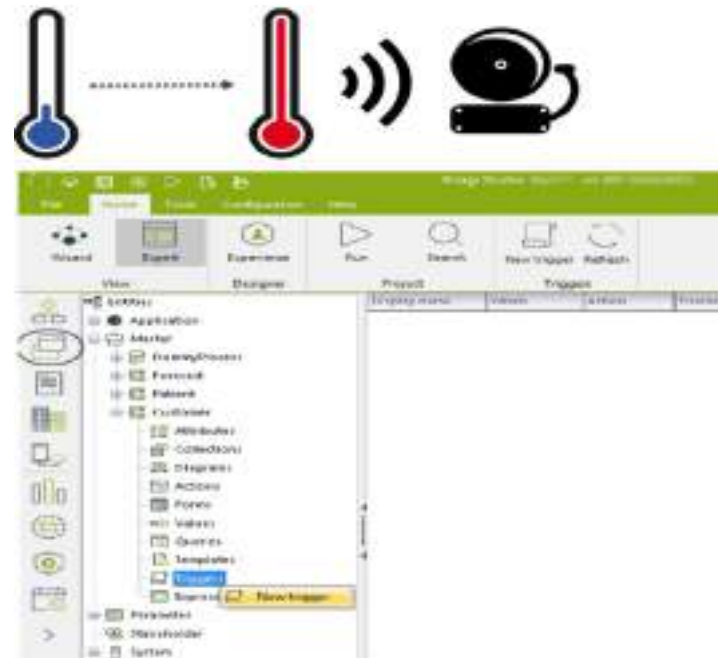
File Home Tools Configuration View

Wizard Expert Experience Run Search New trigger Refresh

View Designer Project Triggers

Entities
Application
Master
Patient
Collaterals

Attributes
Collections
Diagrams
Actions
Forms
Values
Queries
Templates
Triggers

New trigger

Parameter
Placeholder
System

Display name Values Action